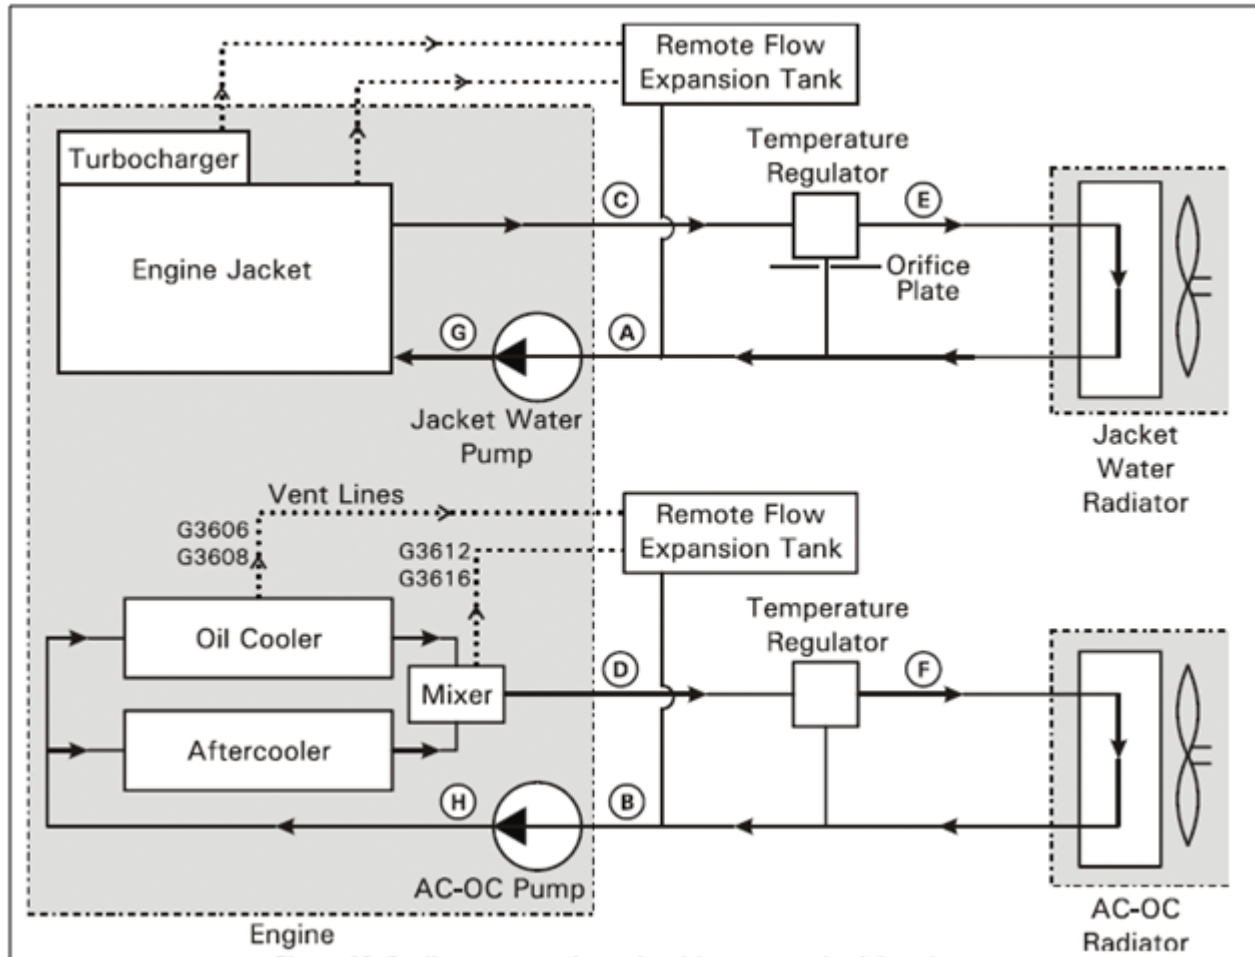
Remote Flow Expansion Tank

Turbocharger

Temperature Regulator

C

E

Engine Jacket

Orifice Plate

G

A

Jacket Water Pump

Jacket Water Radiator

Vent Lines

G3606
G3608

Remote Flow Expansion Tank

G3612
G3616

Temperature Regulator

Oil Cooler

D

F

Mixer

Aftercooler

H

B

AC-OC Pump

Engine

AC-OC Radiator